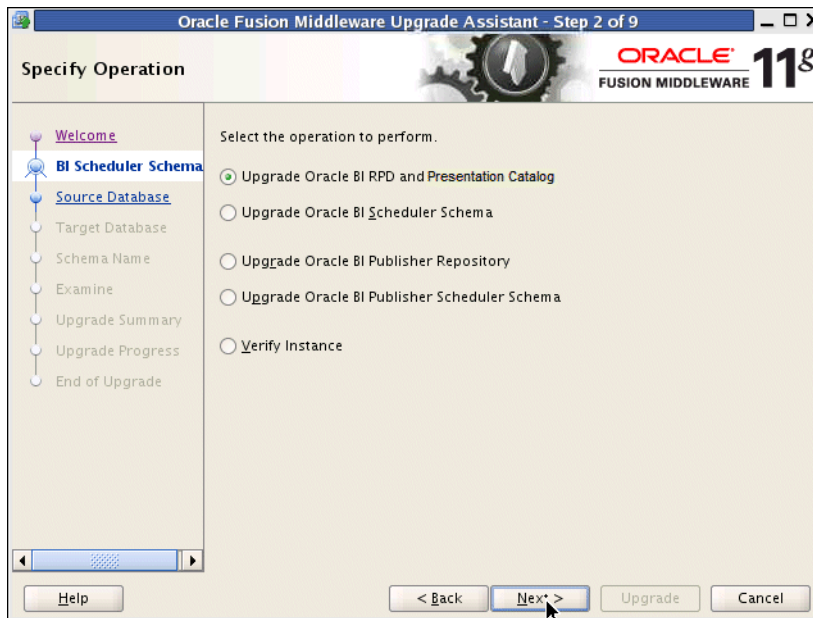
Oracle Fusion Middleware Upgrade Assistant - Step 2 of 9

Specify Operation

ORACLE
FUSION MIDDLEWARE
11g

Welcome
BI Scheduler Schema
Source Database
Target Database
Schema Name
Examine
Upgrade Summary
Upgrade Progress
End of Upgrade

Select the operation to perform.

Upgrade Oracle BI RPD and Presentation Catalog
Upgrade Oracle BI Scheduler Schema
Upgrade Oracle BI Publisher Repository
Upgrade Oracle BI Publisher Scheduler Schema
Verify Instance

Help
< Back
Next >
Upgrade
Cancel